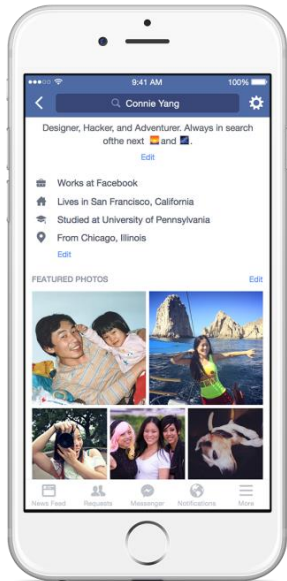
9:41 AM
100%
Connie Yang

Designer, Hacker, and Adventurer. Always in search ofthe next and .
Edit

Works at Facebook
Lives in San Francisco, California
Studied at University of Pennsylvania
From Chicago, Illinois
Edit

FEATURED PHOTOS
Edit

News Feed
Requests
Messenger
Notifications
More